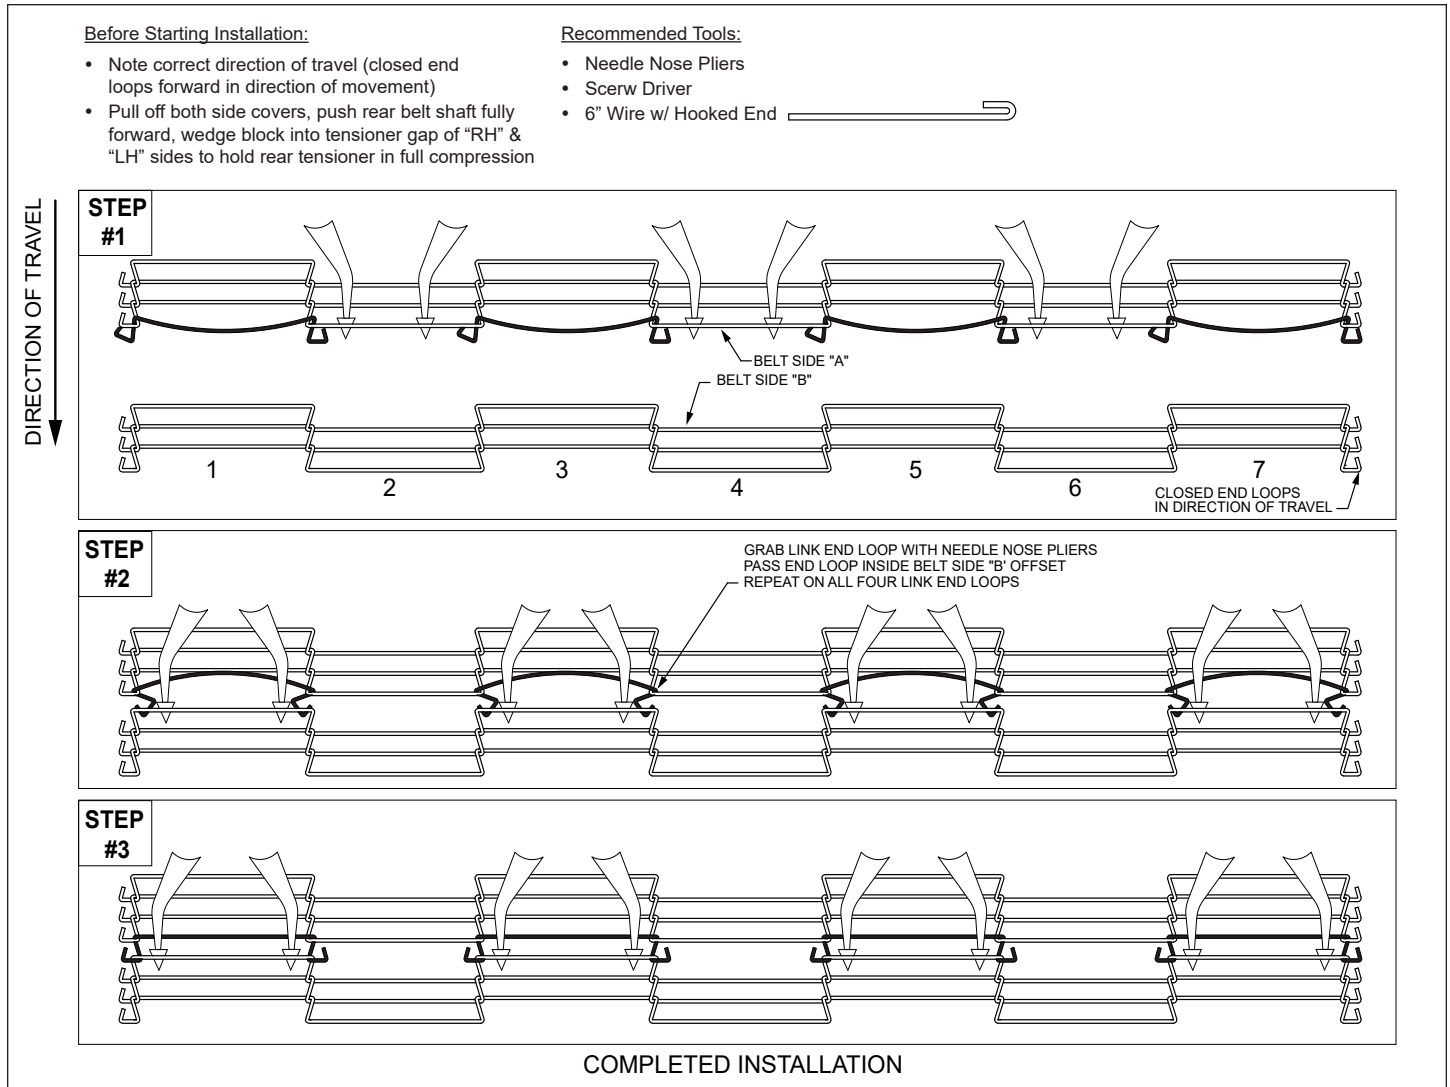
Before Starting Installation:

- Note correct direction of travel (closed end loops forward in direction of movement)
- Pull off both side covers, push rear belt shaft fully forward, wedge block into tensioner gap of "RH" & "LH" sides to hold rear tensioner in full compression

Recommended Tools:

- Needle Nose Pliers
- Scerw Driver
- 6" Wire w/ Hooked End

DIRECTION OF TRAVEL

STEP #1

BELT SIDE "A"

BELT SIDE "B"

1 2 3 4 5 6 7

CLOSED END LOOPS IN DIRECTION OF TRAVEL

STEP #2

GRAB LINK END LOOP WITH NEEDLE NOSE PLIERS
PASS END LOOP INSIDE BELT SIDE "B' OFFSET
REPEAT ON ALL FOUR LINK END LOOPS

STEP #3

COMPLETED INSTALLATION